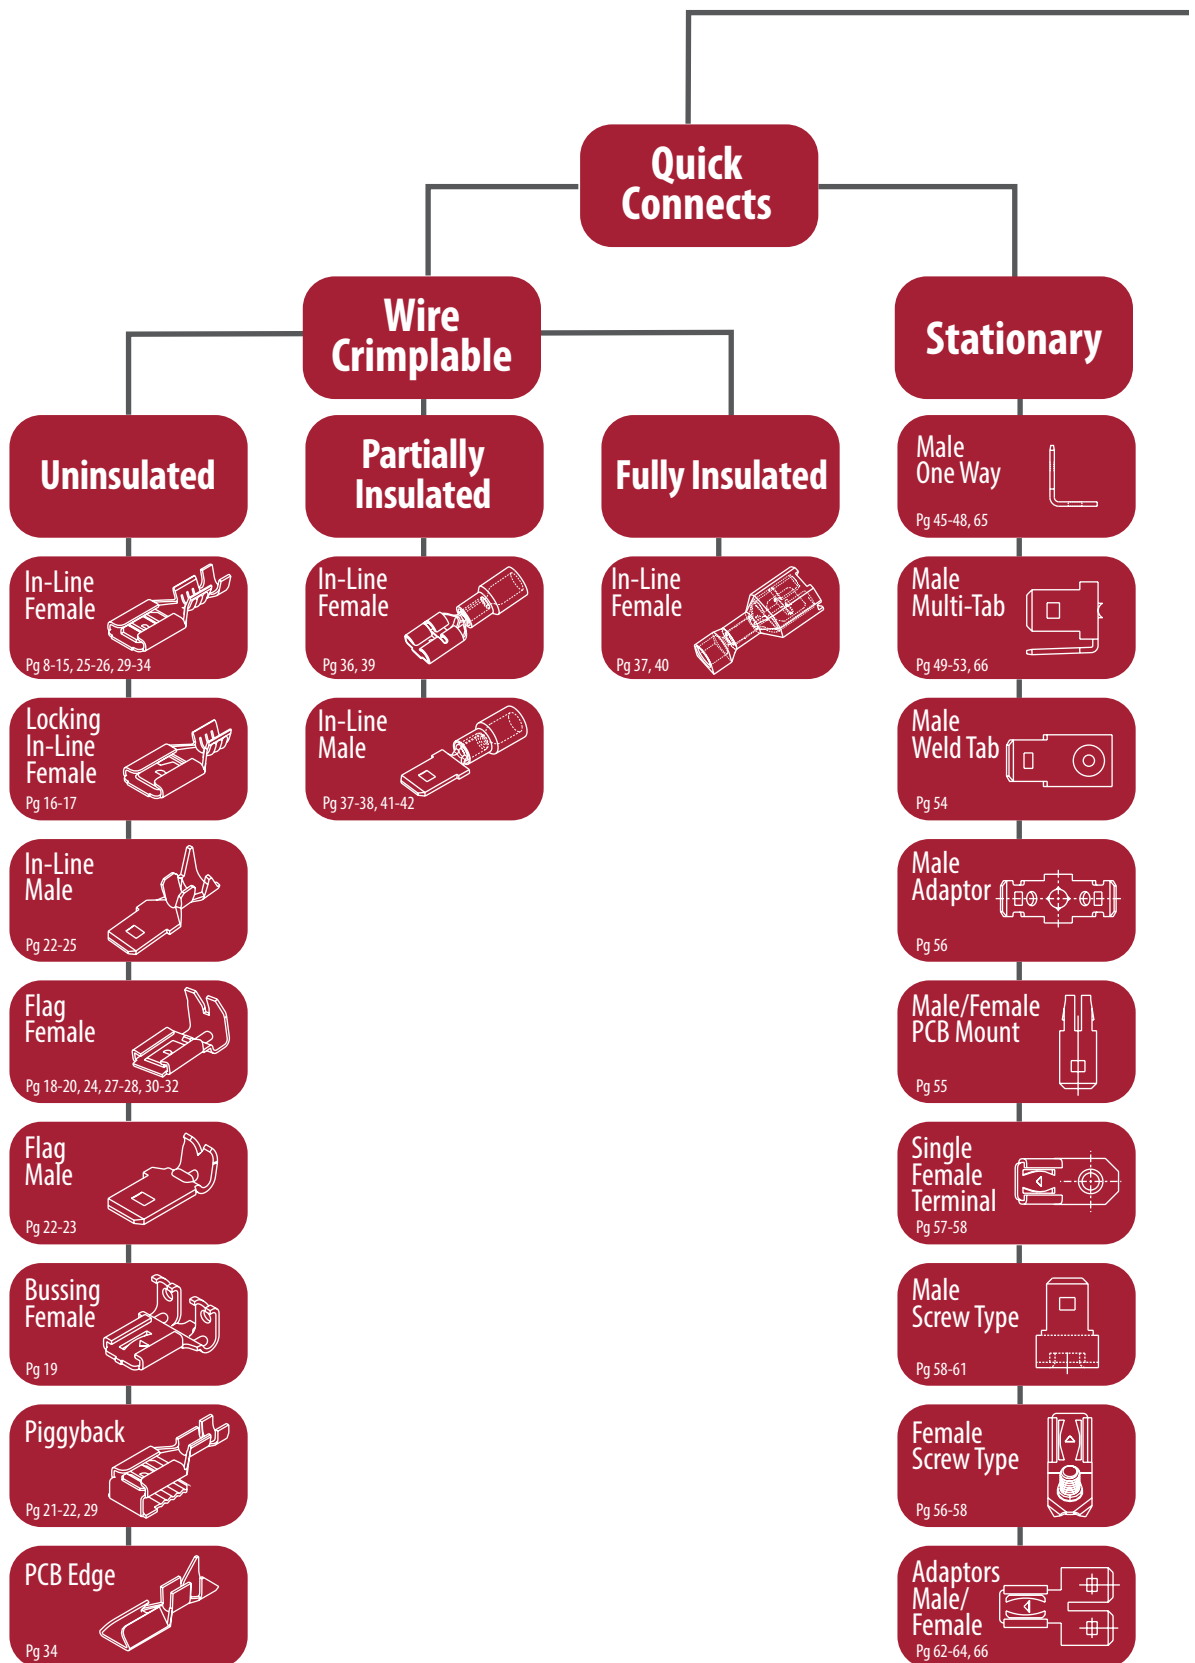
Quick Connects

Wire Crimplable

Stationary

Uninsulated

Partially Insulated

Fully Insulated

In-Line Female
Pg 8-15, 25-26, 29-34

Locking In-Line Female
Pg 16-17

In-Line Male
Pg 22-25

Flag Female
Pg 18-20, 24, 27-28, 30-32

Flag Male
Pg 22-23

Bussing Female
Pg 19

Piggyback
Pg 21-22, 29

PCB Edge
Pg 34

In-Line Female
Pg 36, 39

In-Line Male
Pg 37-38, 41-42

In-Line Female
Pg 37, 40

Male One Way
Pg 45-48, 65

Male Multi-Tab
Pg 49-53, 66

Male Weld Tab
Pg 54

Male Adaptor
Pg 56

Male/Female PCB Mount
Pg 55

Single Female Terminal
Pg 57-58

Male Screw Type
Pg 58-61

Female Screw Type
Pg 56-58

Adaptors Male/ Female
Pg 62-64, 66